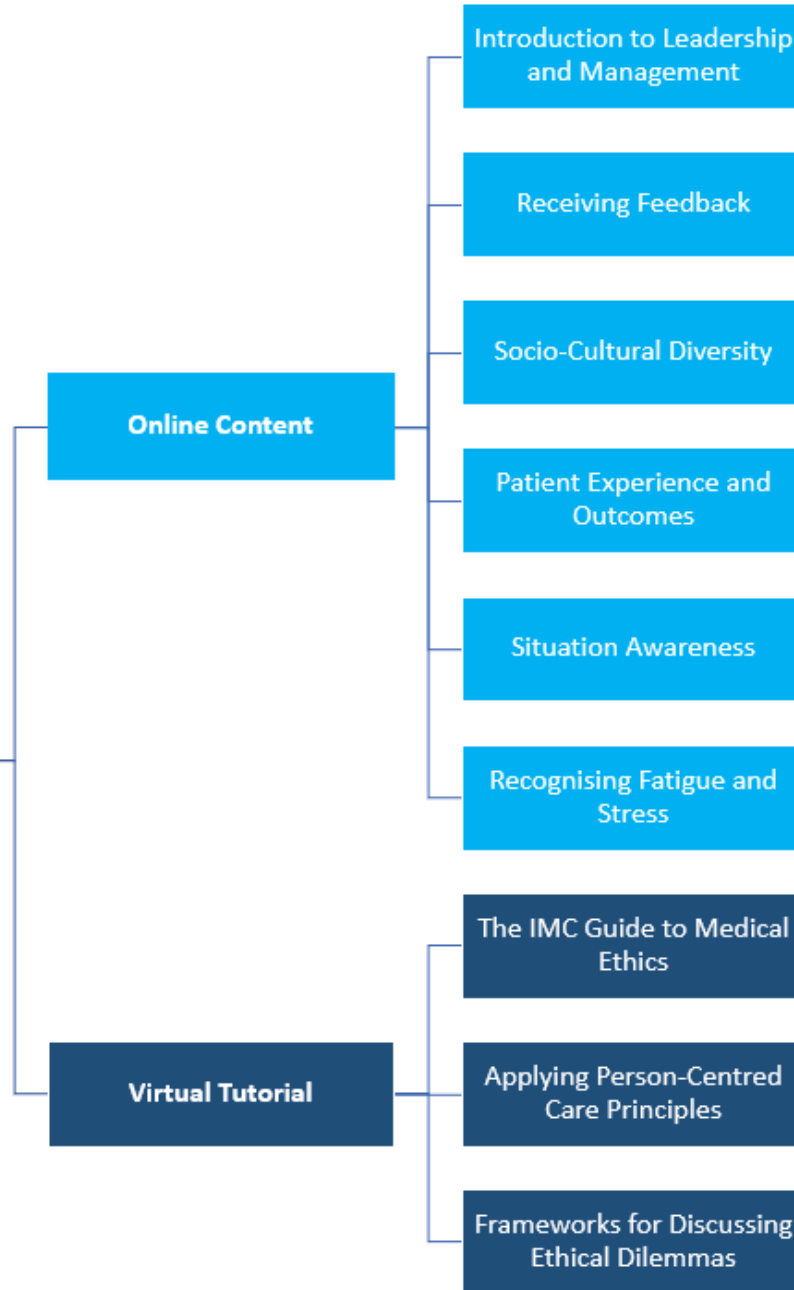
Online Content

Introduction to Leadership and Management

Receiving Feedback

Socio-Cultural Diversity

Patient Experience and Outcomes

Situation Awareness

Recognising Fatigue and Stress

Virtual Tutorial

The IMC Guide to Medical Ethics

Applying Person-Centred Care Principles

Frameworks for Discussing Ethical Dilemmas